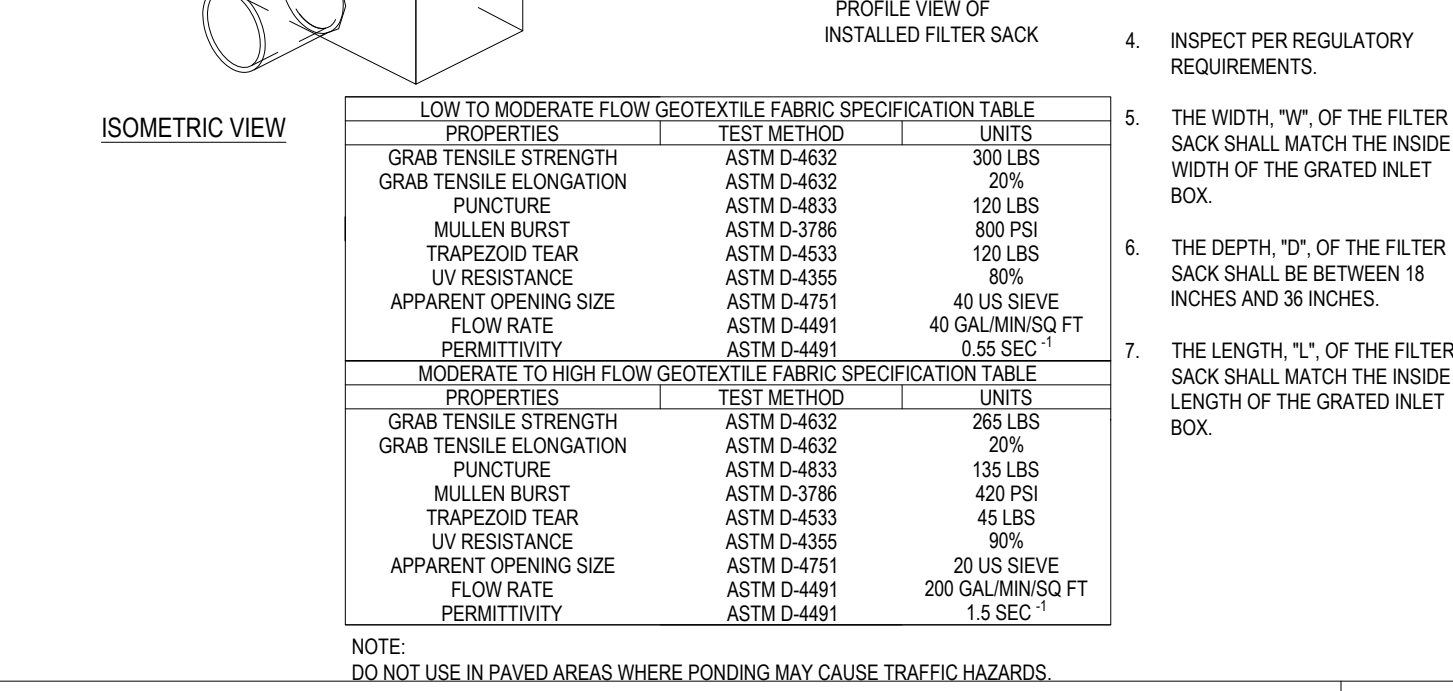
PROFILE VIEW OF INSTALLED FILTER SACK

ISOMETRIC VIEW

| LOW TO MODERATE FLOW GEOTEXTILE FABRIC SPECIFICATION TABLE | | |
|---|---|---|
| PROPERTIES | TEST METHOD | UNITS |
| GRAB TENSILE STRENGTH | ASTM D-4632 | 300 LBS |
| GRAB TENSILE ELONGATION | ASTM D-4632 | 20% |
| PUNCTURE | ASTM D-4833 | 120 LBS |
| MULLEN BURST | ASTM D-3786 | 800 PSI |
| TRAPEZOID TEAR | ASTM D-4533 | 120 LBS |
| UV RESISTANCE | ASTM D-4355 | 80% |
| APPARENT OPENING SIZE | ASTM D-4751 | 40 US SIEVE |
| FLOW RATE | ASTM D-4491 | 40 GAL/MIN/SQ FT |
| PERMITTIVITY | ASTM D-4491 | 0.55 SEC $^{-1}$ |

| MODERATE TO HIGH FLOW GEOTEXTILE FABRIC SPECIFICATION TABLE | | |
|---|---|---|
| PROPERTIES | TEST METHOD | UNITS |
| GRAB TENSILE STRENGTH | ASTM D-4632 | 265 LBS |
| GRAB TENSILE ELONGATION | ASTM D-4632 | 20% |
| PUNCTURE | ASTM D-4833 | 135 LBS |
| MULLEN BURST | ASTM D-3786 | 420 PSI |
| TRAPEZOID TEAR | ASTM D-4533 | 45 LBS |
| UV RESISTANCE | ASTM D-4355 | 90% |
| APPARENT OPENING SIZE | ASTM D-4751 | 20 US SIEVE |
| FLOW RATE | ASTM D-4491 | 200 GAL/MIN/SQ FT |
| PERMITTIVITY | ASTM D-4491 | 1.5 SEC $^{-1}$ |

NOTE:
DO NOT USE IN PAVED AREAS WHERE PONDING MAY CAUSE TRAFFIC HAZARDS.

4. INSPECT PER REGULATORY REQUIREMENTS.

5. THE WIDTH, "W", OF THE FILTER SACK SHALL MATCH THE INSIDE WIDTH OF THE GRATED INLET BOX.

6. THE DEPTH, "D", OF THE FILTER SACK SHALL BE BETWEEN 18 INCHES AND 36 INCHES.

7. THE LENGTH, "L", OF THE FILTER SACK SHALL MATCH THE INSIDE LENGTH OF THE GRATED INLET BOX.